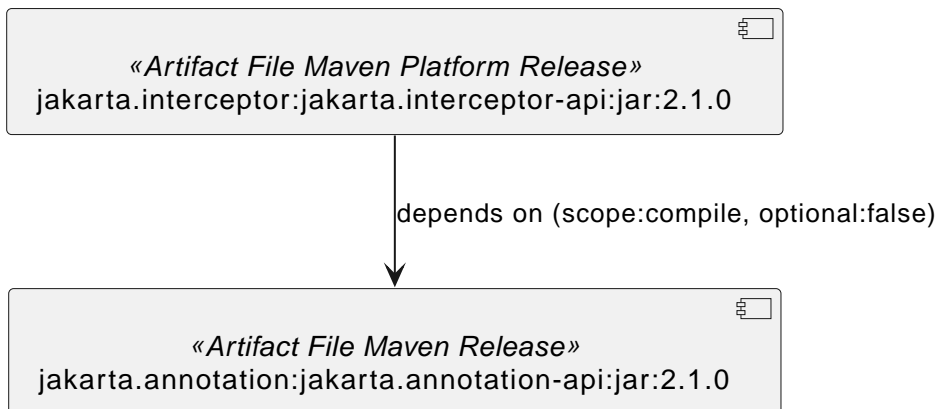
«Artifact File Maven Platform Release»
jakarta.interceptor:jakarta.interceptor-api:jar:2.1.0

depends on (scope:compile, optional:false)

«Artifact File Maven Release»
jakarta.annotation:jakarta.annotation-api:jar:2.1.0